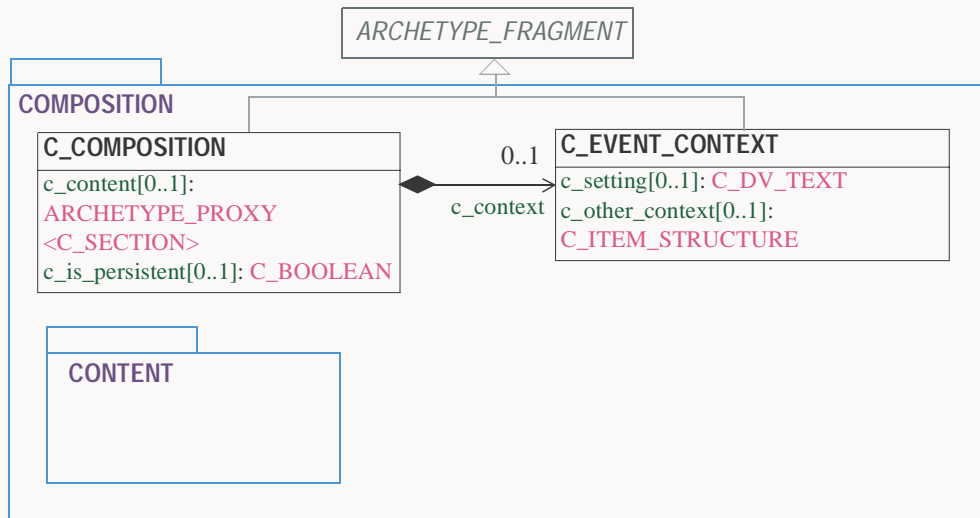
ARCHETYPE_FRAGMENT

COMPOSITION

C_COMPOSITION
c_content[0..1]: ARCHETYPE_PROXY <C_SECTION>
c_is_persistent[0..1]: C_BOOLEAN

0..1
c_context

C_EVENT_CONTEXT
c_setting[0..1]: C_DV_TEXT
c_other_context[0..1]: C_ITEM_STRUCTURE

CONTENT